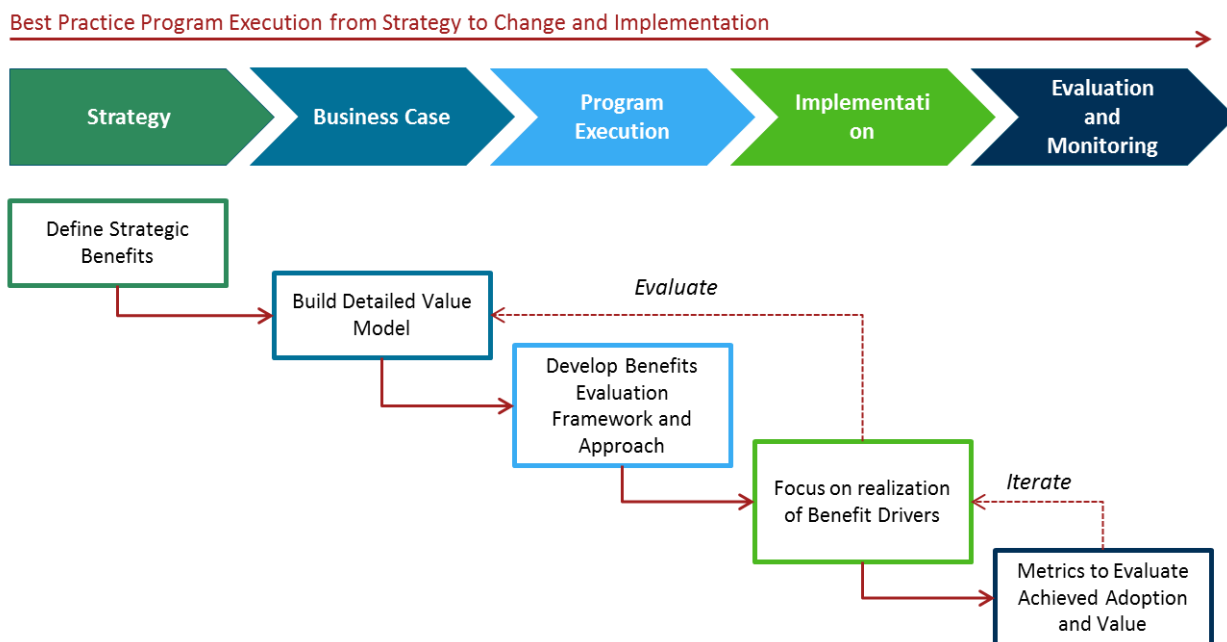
Best Practice Program Execution from Strategy to Change and Implementation

Strategy

Business Case

Program Execution

Implementati on

Evaluation and Monitoring

Define Strategic Benefits

Build Detailed Value Model

Evaluate

Develop Benefits Evaluation Framework and Approach

Focus on realization of Benefit Drivers

Iterate

Metrics to Evaluate Achieved Adoption and Value